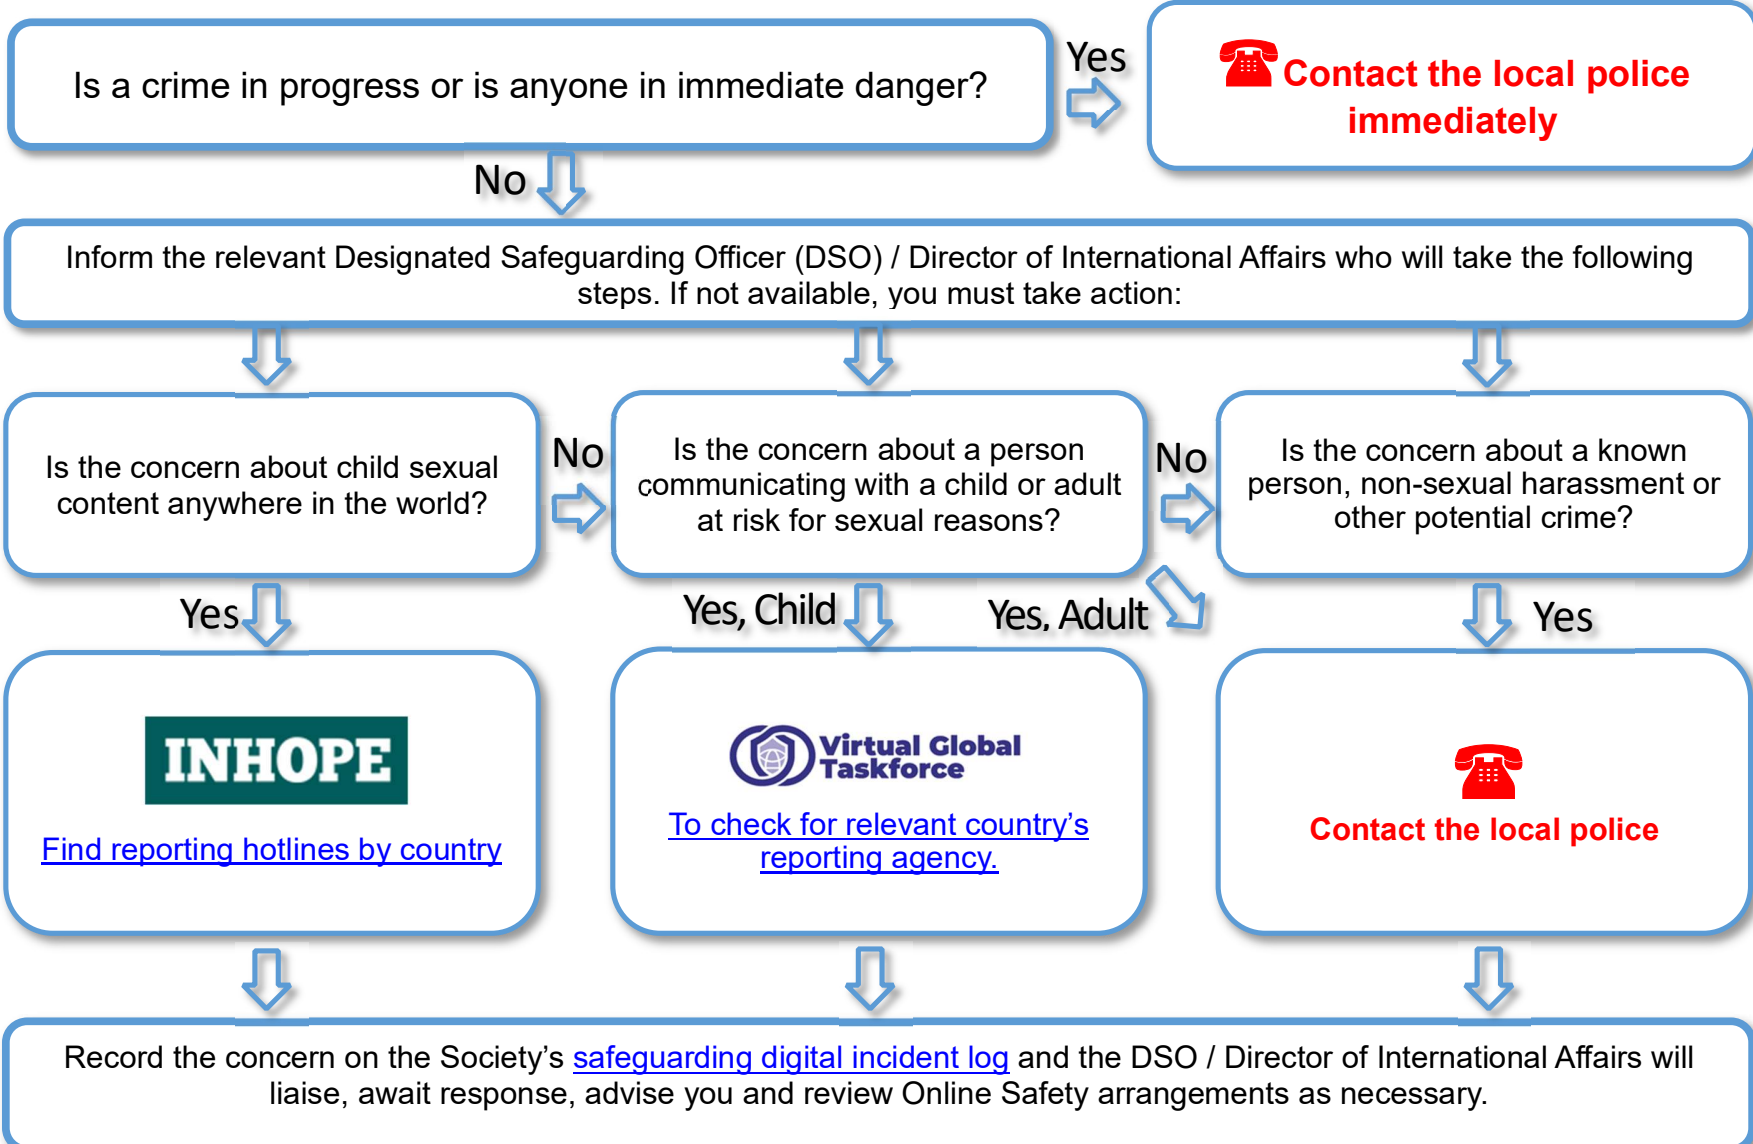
Is a crime in progress or is anyone in immediate danger?

Yes

Contact the local police immediately

No

Inform the relevant Designated Safeguarding Officer (DSO) / Director of International Affairs who will take the following steps. If not available, you must take action:

Is the concern about child sexual content anywhere in the world?

No

Is the concern about a person communicating with a child or adult at risk for sexual reasons?

No

Is the concern about a known person, non-sexual harassment or other potential crime?

Yes

Yes, Child

Yes, Adult

Yes

INHOPE

Find reporting hotlines by country

Virtual Global Taskforce

To check for relevant country's reporting agency.

Contact the local police

Record the concern on the Society's safeguarding digital incident log and the DSO / Director of International Affairs will liaise, await response, advise you and review Online Safety arrangements as necessary.